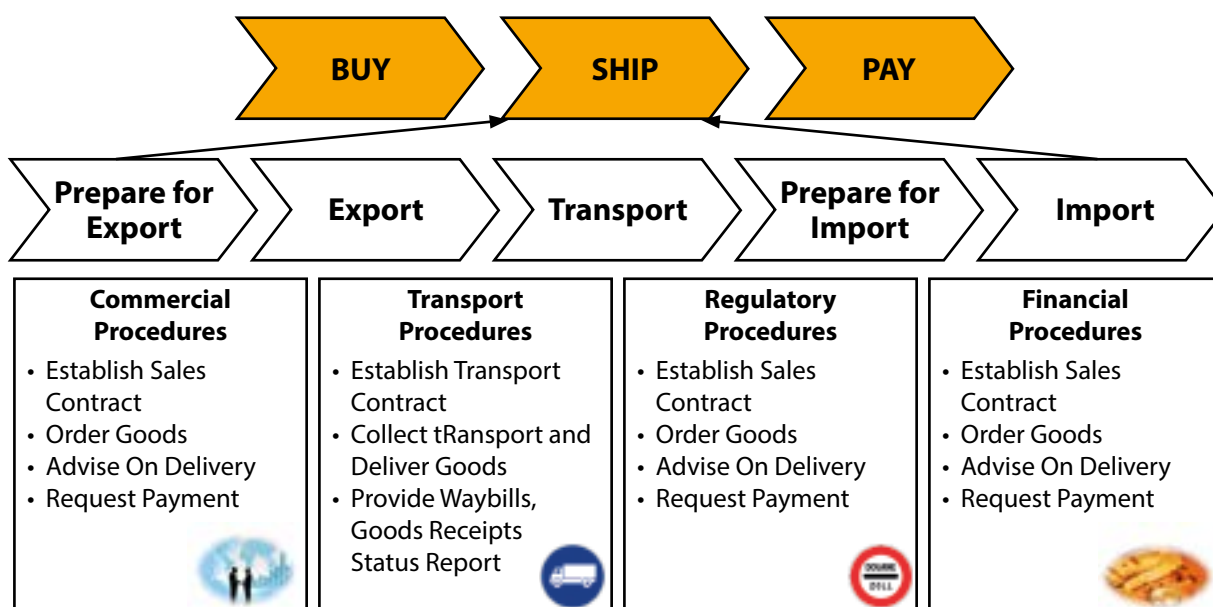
BUY
SHIP
PAY

Prepare for Export
Export
Transport
Prepare for Import
Import

Commercial Procedures
• Establish Sales Contract
• Order Goods
• Advise On Delivery
• Request Payment

Transport Procedures
• Establish Transport Contract
• Collect tRansport and Deliver Goods
• Provide Waybills, Goods Receipts Status Report

Regulatory Procedures
• Establish Sales Contract
• Order Goods
• Advise On Delivery
• Request Payment

DOUANE
ZOLL

Financial Procedures
• Establish Sales Contract
• Order Goods
• Advise On Delivery
• Request Payment